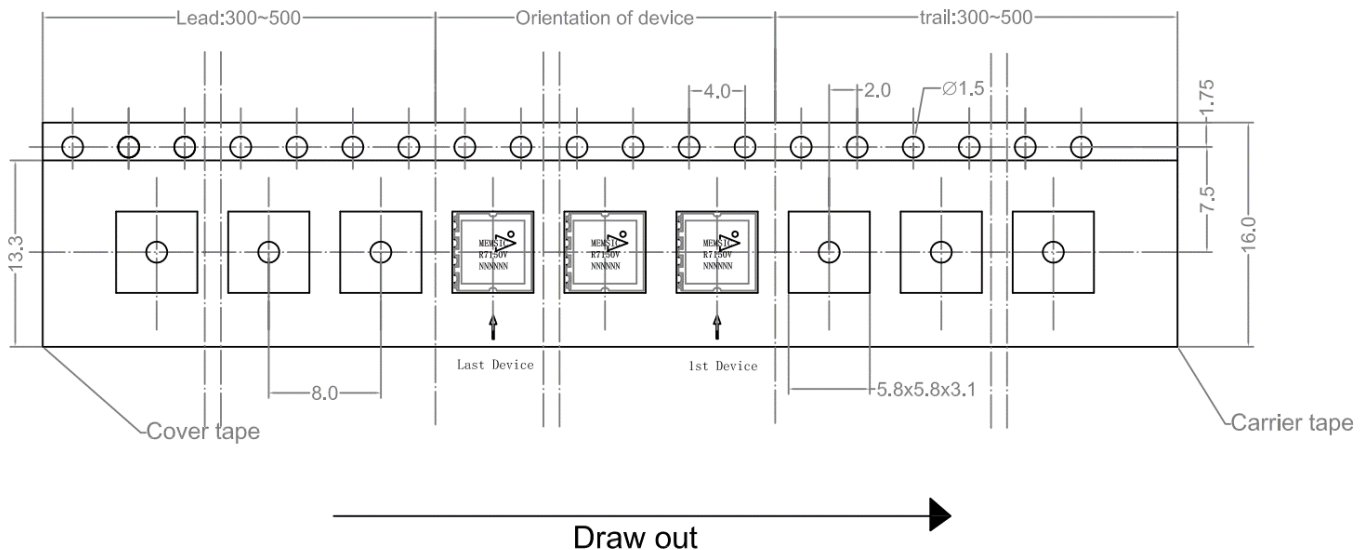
Lead:300~500
Orientation of device
trail:300~500
4.0
2.0
Ø1.5
1.75
7.5
16.0
13.3
MEMSIC
R7150V
NNNNNN
MEMSIC
R7150V
NNNNNN
MEMSIC
R7150V
NNNNNN
Last Device
1st Device
8.0
5.8x5.8x3.1
Cover tape
Carrier tape
Draw out